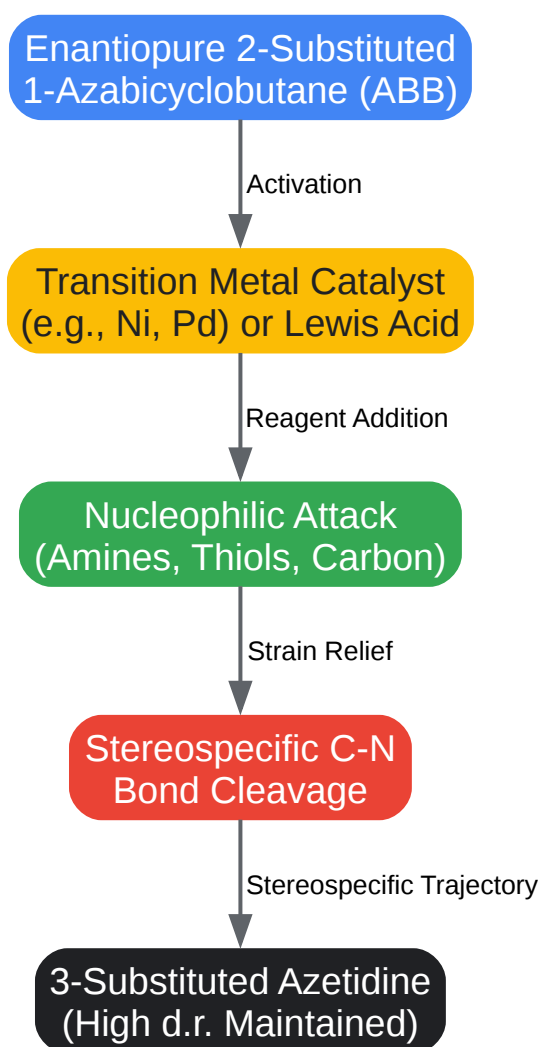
Enantiopure 2-Substituted 1-Azabicyclobutane (ABB)

Activation

Transition Metal Catalyst (e.g., Ni, Pd) or Lewis Acid

Reagent Addition

Nucleophilic Attack (Amines, Thiols, Carbon)

Strain Relief

Stereospecific C-N Bond Cleavage

Stereospecific Trajectory

3-Substituted Azetidine (High d.r. Maintained)